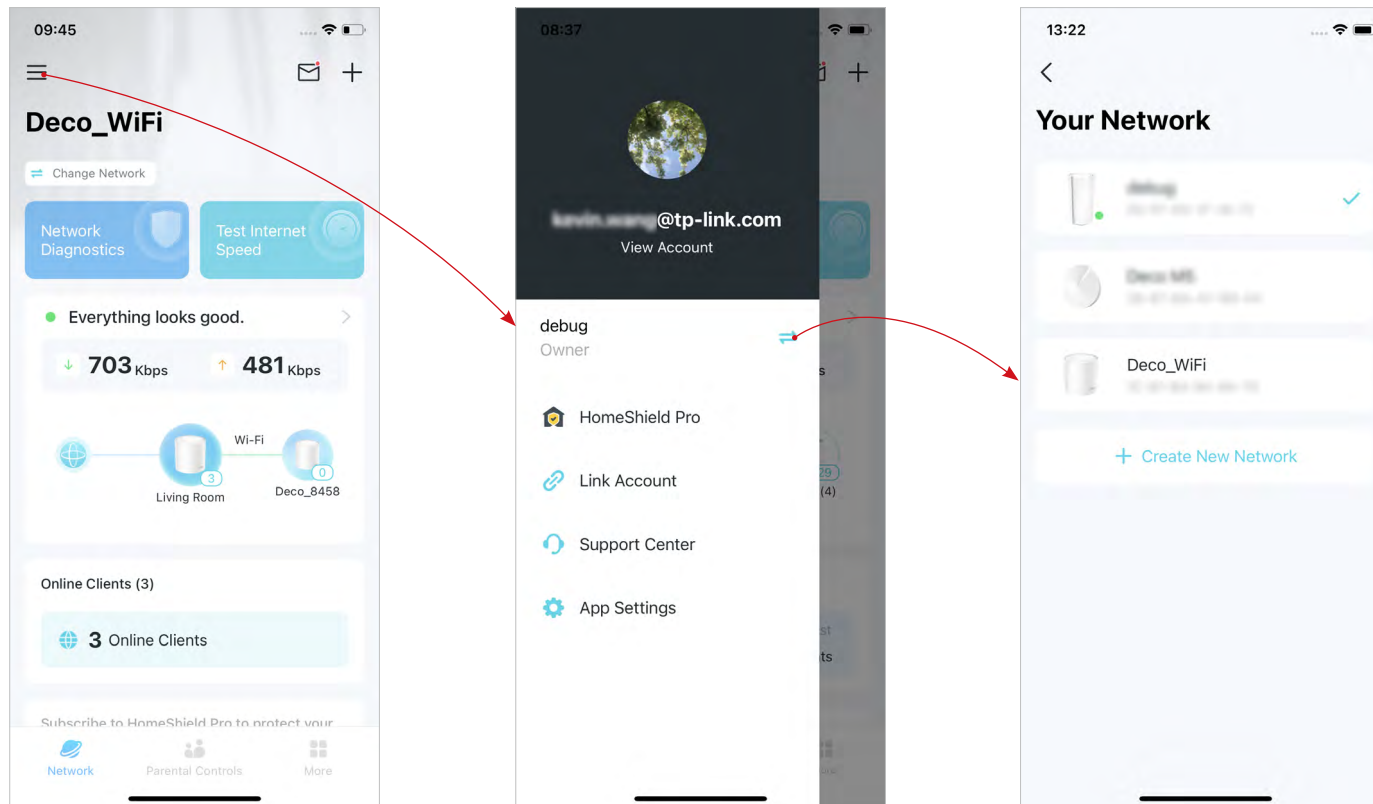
09:45

Deco_WiFi

Change Network

Network Diagnostics

Test Internet Speed

Everything looks good.

703 Kbps

481 Kbps

Wi-Fi

3

Living Room

0

Deco_8458

Online Clients (3)

3 Online Clients

Subscribe to HomeShield Pro to protect your

Network

Parental Controls

More

08:37

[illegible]@tp-link.com

View Account

debug

Owner

HomeShield Pro

Link Account

Support Center

App Settings

13:22

Your Network

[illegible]

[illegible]

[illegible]

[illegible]

Deco_WiFi

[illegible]

+ Create New Network